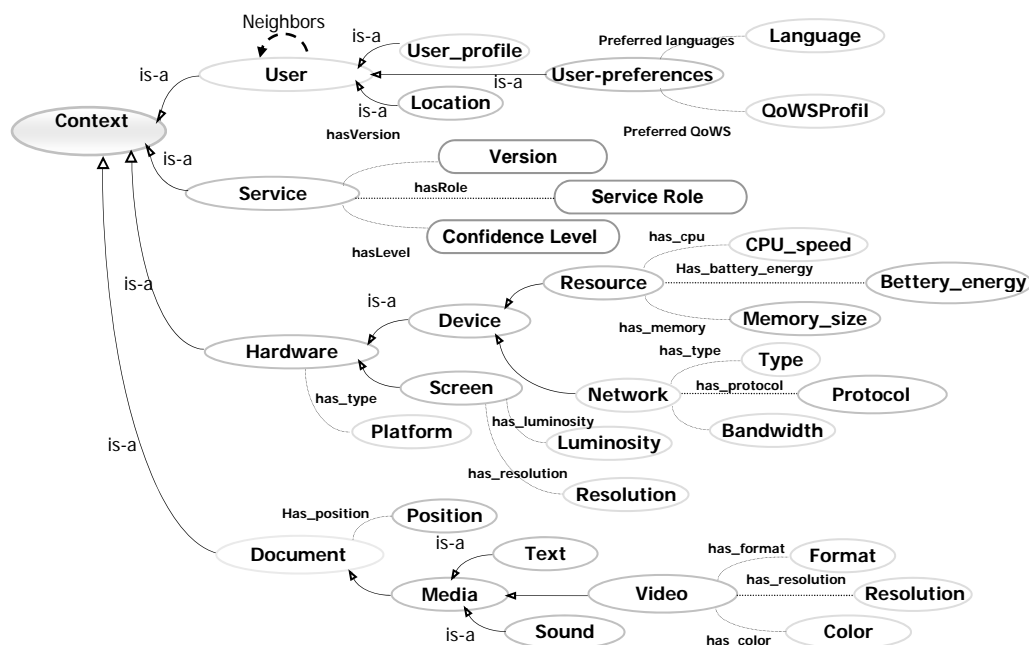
Neighbors
is-a
User_profile
Preferred languages
Language
is-a
User
is-a
User-preferences
is-a
Location
QoWSProfil
Context
hasVersion
Preferred QoWS
is-a
Version
hasRole
Service
Service Role
Confidence Level
hasLevel
has_cpu
CPU_speed
Has_battery_energy
is-a
Resource
Bettery_energy
is-a
Device
has_memory
Memory_size
Hardware
has_type
Type
Screen
Network
has_protocol
Protocol
has_type
has_luminosity
Platform
Bandwidth
Luminosity
is-a
has_resolution
Resolution
Has_position
Position
is-a
Document
Text
has_format
Format
has_resolution
Media
Video
Resolution
is-a
Sound
Color
has_color